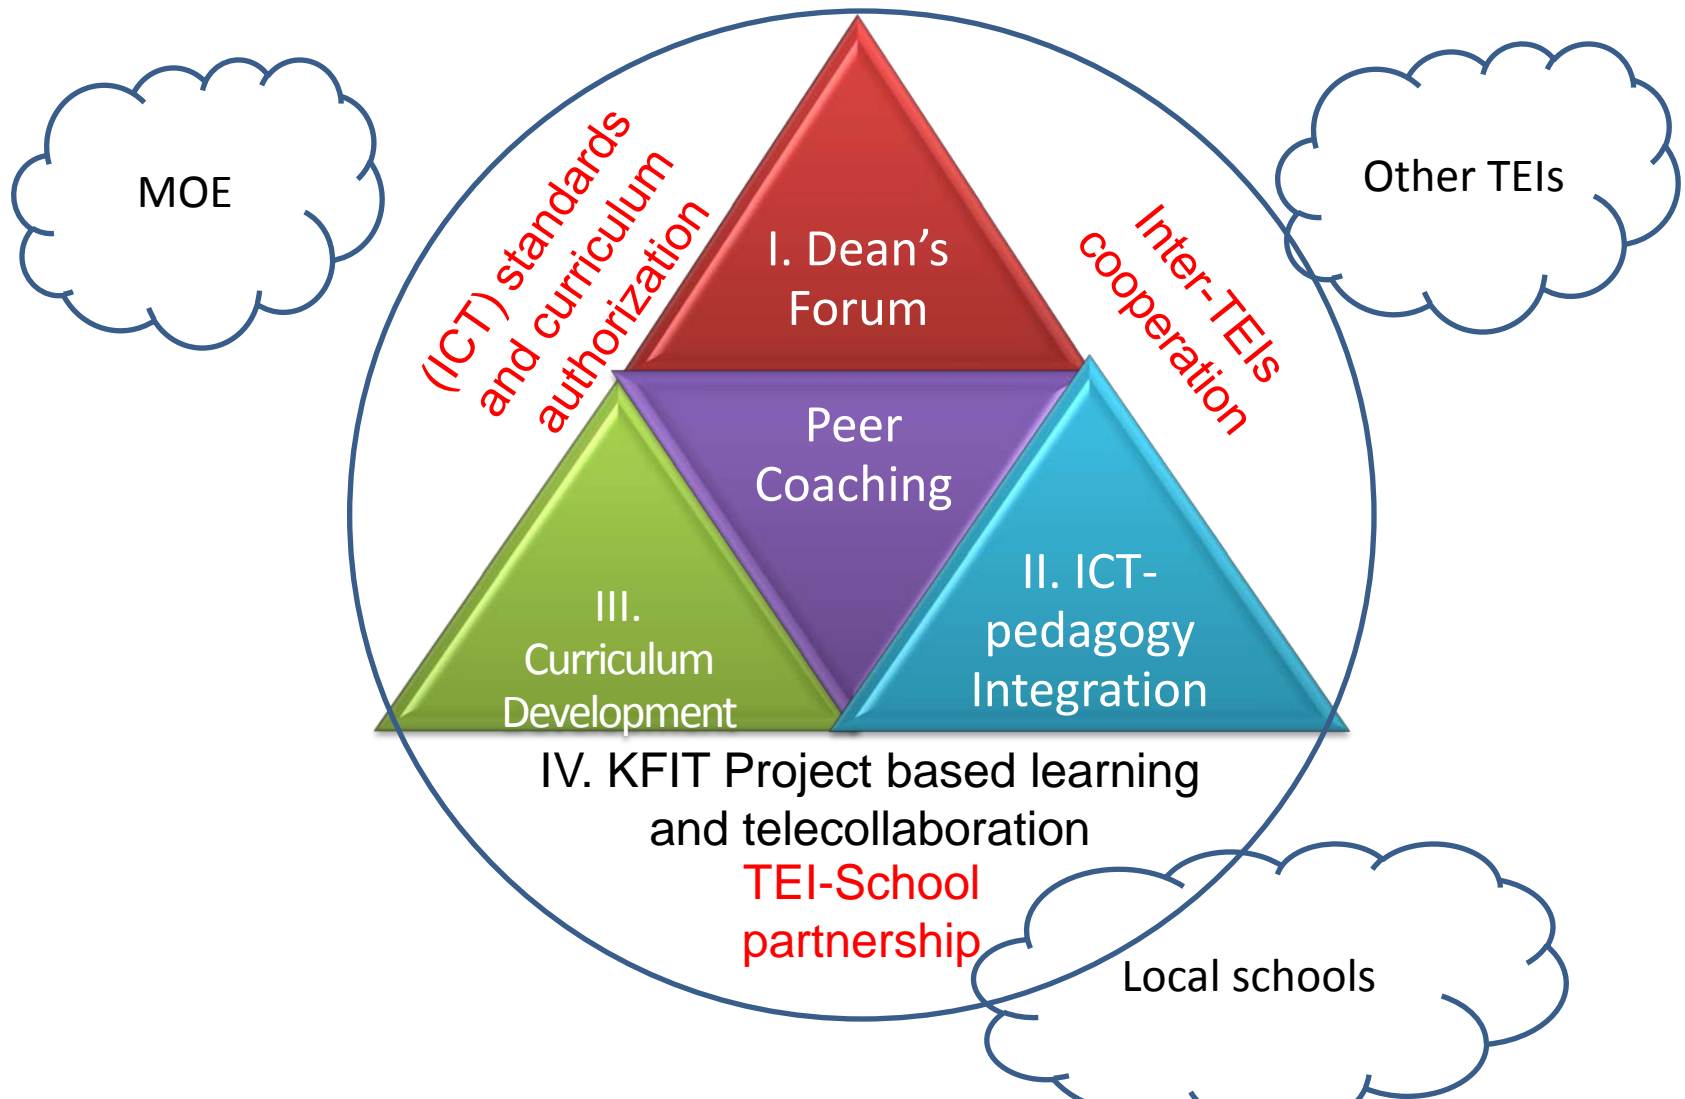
MOE

(ICT) standards and curriculum authorization

I. Dean's Forum

Inter-TEIs cooperation

Other TEIs

Peer Coaching

III. Curriculum Development

II. ICT-pedagogy Integration

IV. KFIT Project based learning and telecollaboration

TEI-School partnership

Local schools